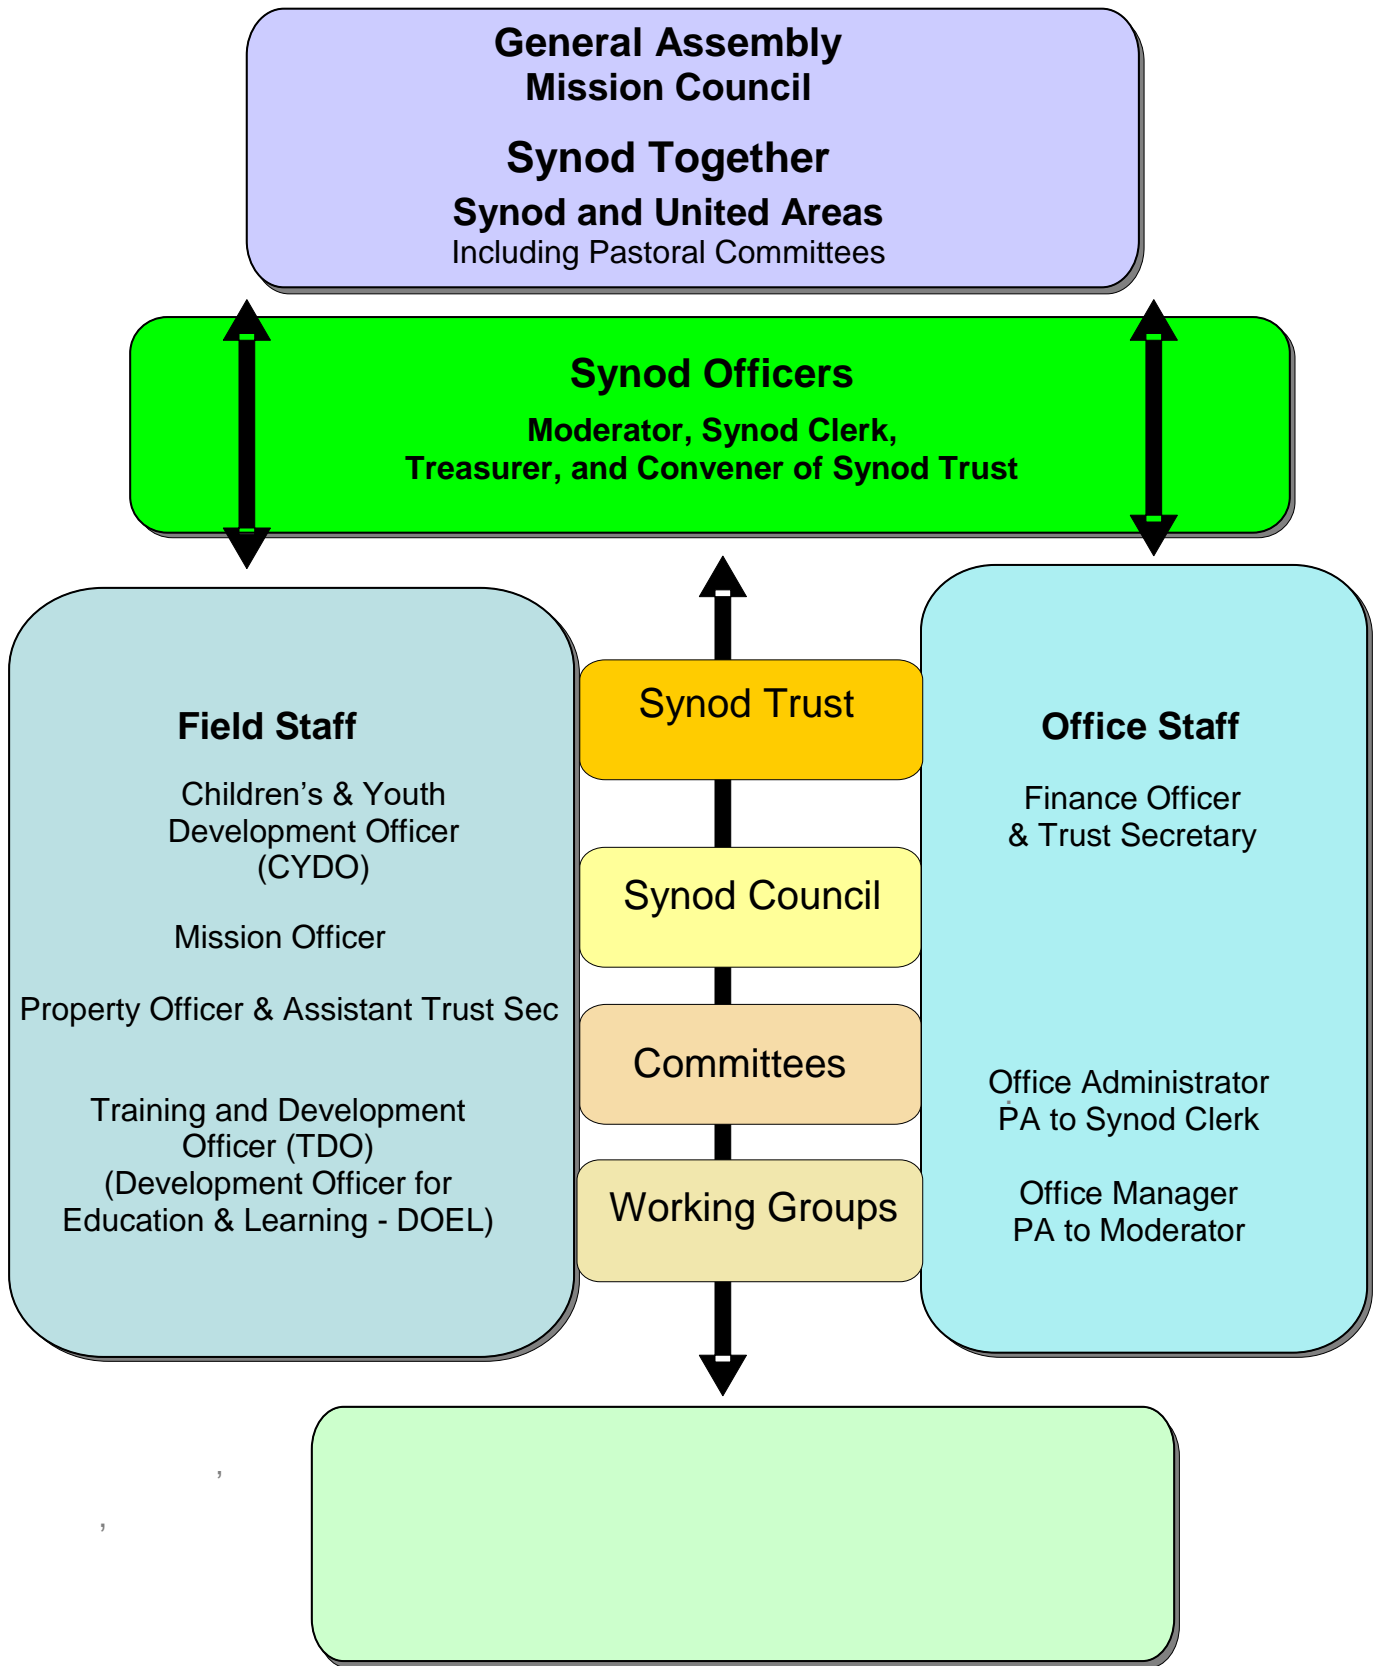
General Assembly
Mission Council

Synod Together

Synod and United Areas
Including Pastoral Committees

Synod Officers

Moderator, Synod Clerk,
Treasurer, and Convener of Synod Trust

Field Staff

Children's & Youth Development Officer (CYDO)

Mission Officer

Property Officer & Assistant Trust Sec

Training and Development Officer (TDO)
(Development Officer for Education & Learning - DOEL)

Synod Trust

Synod Council

Committees

Working Groups

Office Staff

Finance Officer
& Trust Secretary

Office Administrator
PA to Synod Clerk

Office Manager
PA to Moderator